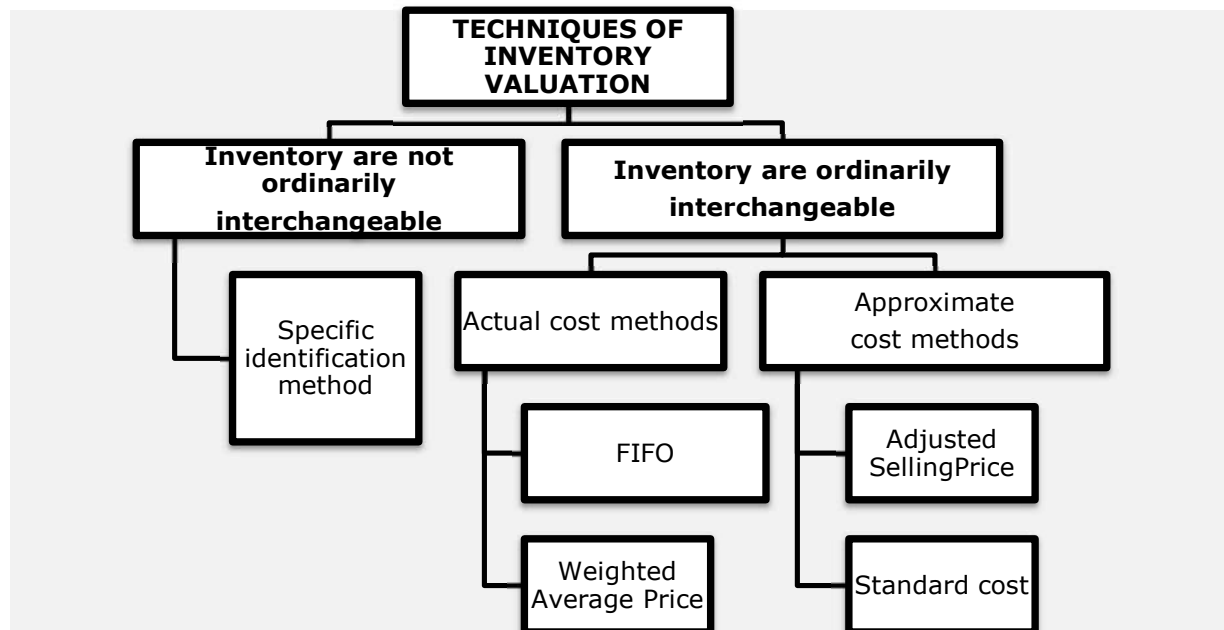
TECHNIQUES OF INVENTORY VALUATION

Inventory are not ordinarily interchangeable

Inventory are ordinarily interchangeable

Specific identification method

Actual cost methods

Approximate cost methods

FIFO

Weighted Average Price

Adjusted SellingPrice

Standard cost